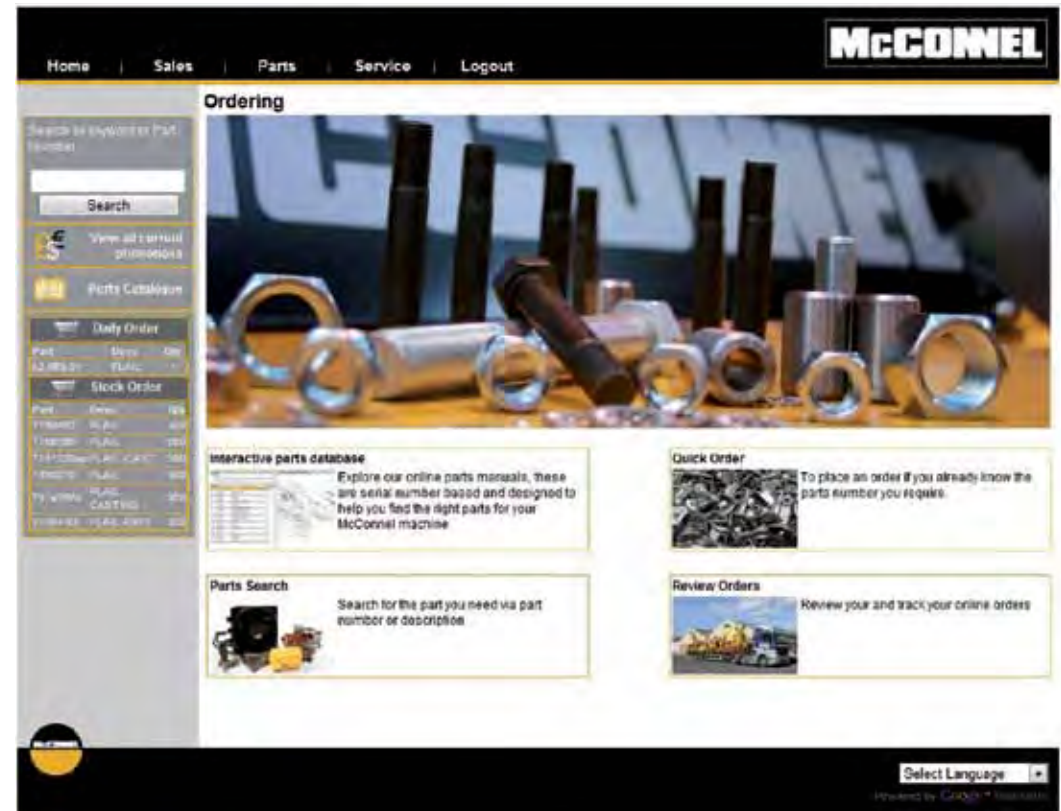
Home | Sales | Parts | Service | Logout

McCONNEL

Ordering

Search by keyword or Part Number

Search

View all current promotions

Parts Catalogue

Daily Order

| Part | Desc | Qty |
|---|---|---|
| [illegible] | PLAIL | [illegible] |

Stock Order

| Part | Desc | Qty |
|---|---|---|
| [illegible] | PLAIL | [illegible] |
| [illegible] | PLAIL | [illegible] |
| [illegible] | PLAIL CAST | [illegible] |
| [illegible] | PLAIL | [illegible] |
| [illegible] | PLAIL CASTING | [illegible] |
| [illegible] | PLAIL ASSY | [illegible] |

Interactive parts database

Explore our online parts manuals, these are serial number based and designed to help you find the right parts for your McConnel machine

Quick Order

To place an order if you already know the parts number you require.

Parts Search

Search for the part you need via part number or description

Review Orders

Review your and track your online orders

Select Language

Powered by Google Translate